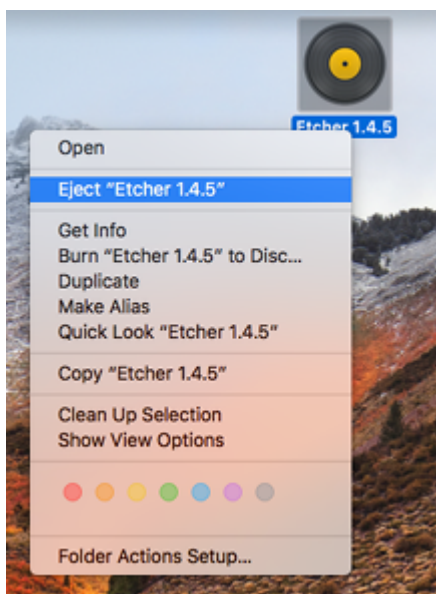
Etcher 1.4.5

Open

Eject “Etcher 1.4.5”

Get Info
Burn “Etcher 1.4.5” to Disc...
Duplicate
Make Alias
Quick Look “Etcher 1.4.5”

Copy “Etcher 1.4.5”

Clean Up Selection
Show View Options

Folder Actions Setup...